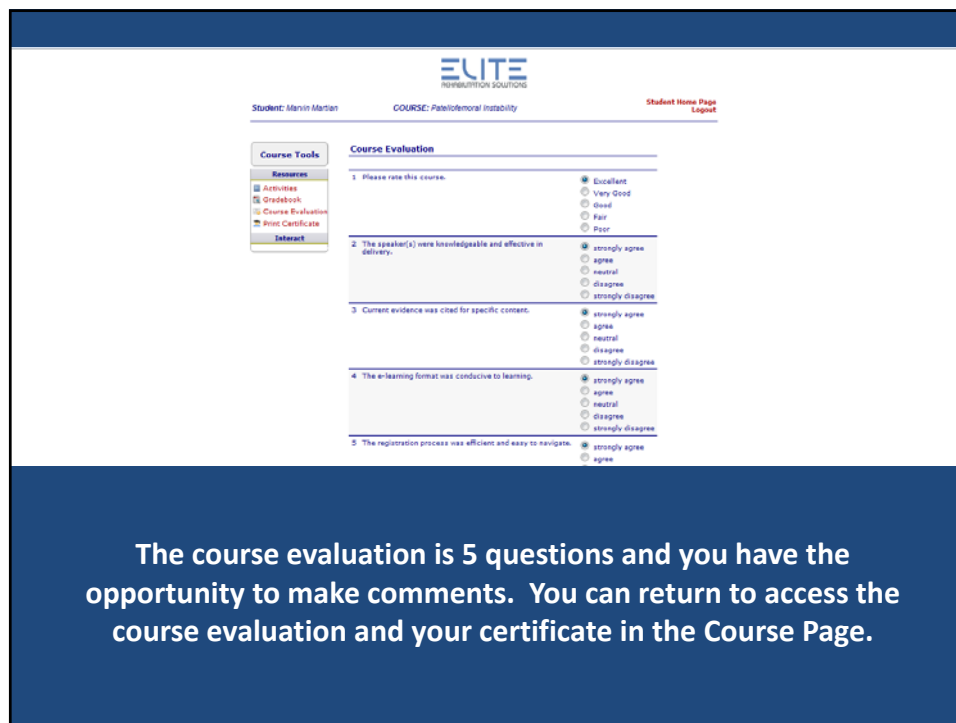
ELITE
REHABILITATION SOLUTIONS

Student: Marvin Martian COURSE: Patellofemoral Instability

Student Home Page
Logout

Course Tools
Resources
Activities
Gradebook
Course Evaluation
Print Certificate
Interact

Course Evaluation

1 Please rate this course.
Excellent
Very Good
Good
Fair
Poor

2 The speaker(s) were knowledgeable and effective in delivery.
strongly agree
agree
neutral
disagree
strongly disagree

3 Current evidence was cited for specific content.
strongly agree
agree
neutral
disagree
strongly disagree

4 The e-learning format was conducive to learning.
strongly agree
agree
neutral
disagree
strongly disagree

5 The registration process was efficient and easy to navigate.
strongly agree
agree

The course evaluation is 5 questions and you have the opportunity to make comments. You can return to access the course evaluation and your certificate in the Course Page.